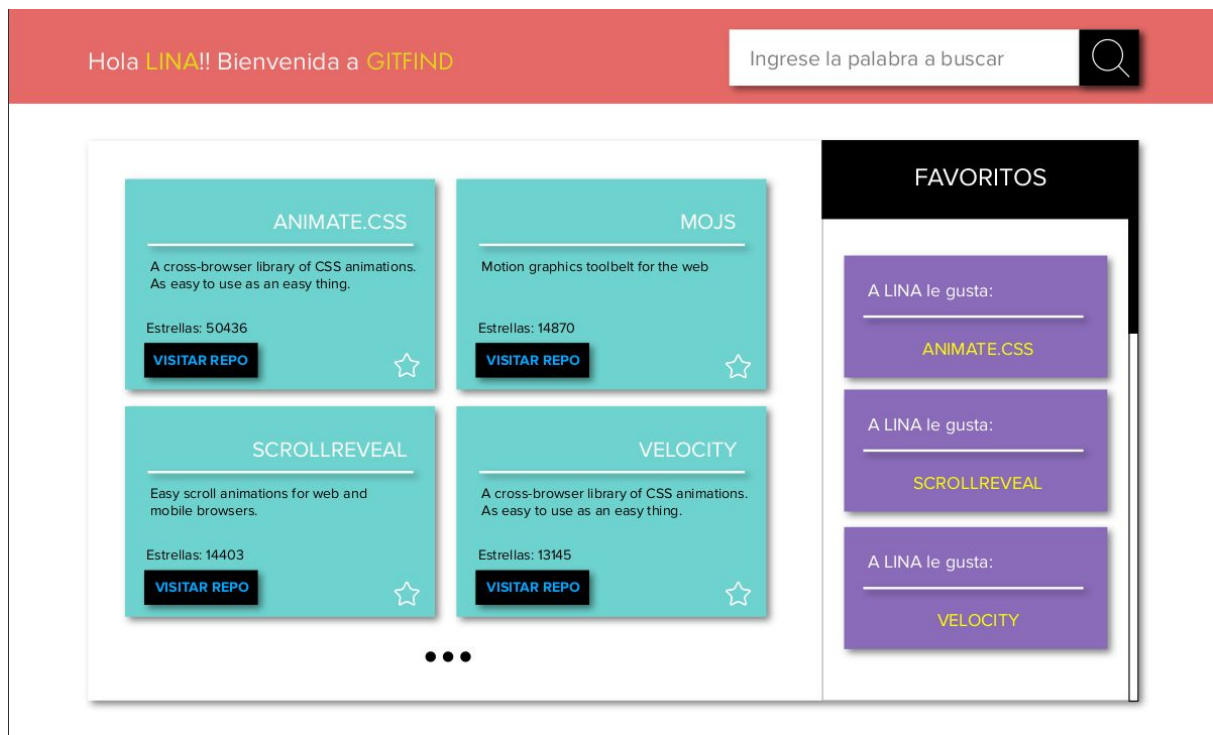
Hola LINA!! Bienvenida a GITFIND

Ingrese la palabra a buscar

ANIMATE.CSS

A cross-browser library of CSS animations. As easy to use as an easy thing.

Estrellas: 50436

VISITAR REPO

MOJS

Motion graphics toolbelt for the web

Estrellas: 14870

VISITAR REPO

SCROLLREVEAL

Easy scroll animations for web and mobile browsers.

Estrellas: 14403

VISITAR REPO

VELOCITY

A cross-browser library of CSS animations. As easy to use as an easy thing.

Estrellas: 13145

VISITAR REPO

FAVORITOS

A LINA le gusta:

ANIMATE.CSS

A LINA le gusta:

SCROLLREVEAL

A LINA le gusta:

VELOCITY